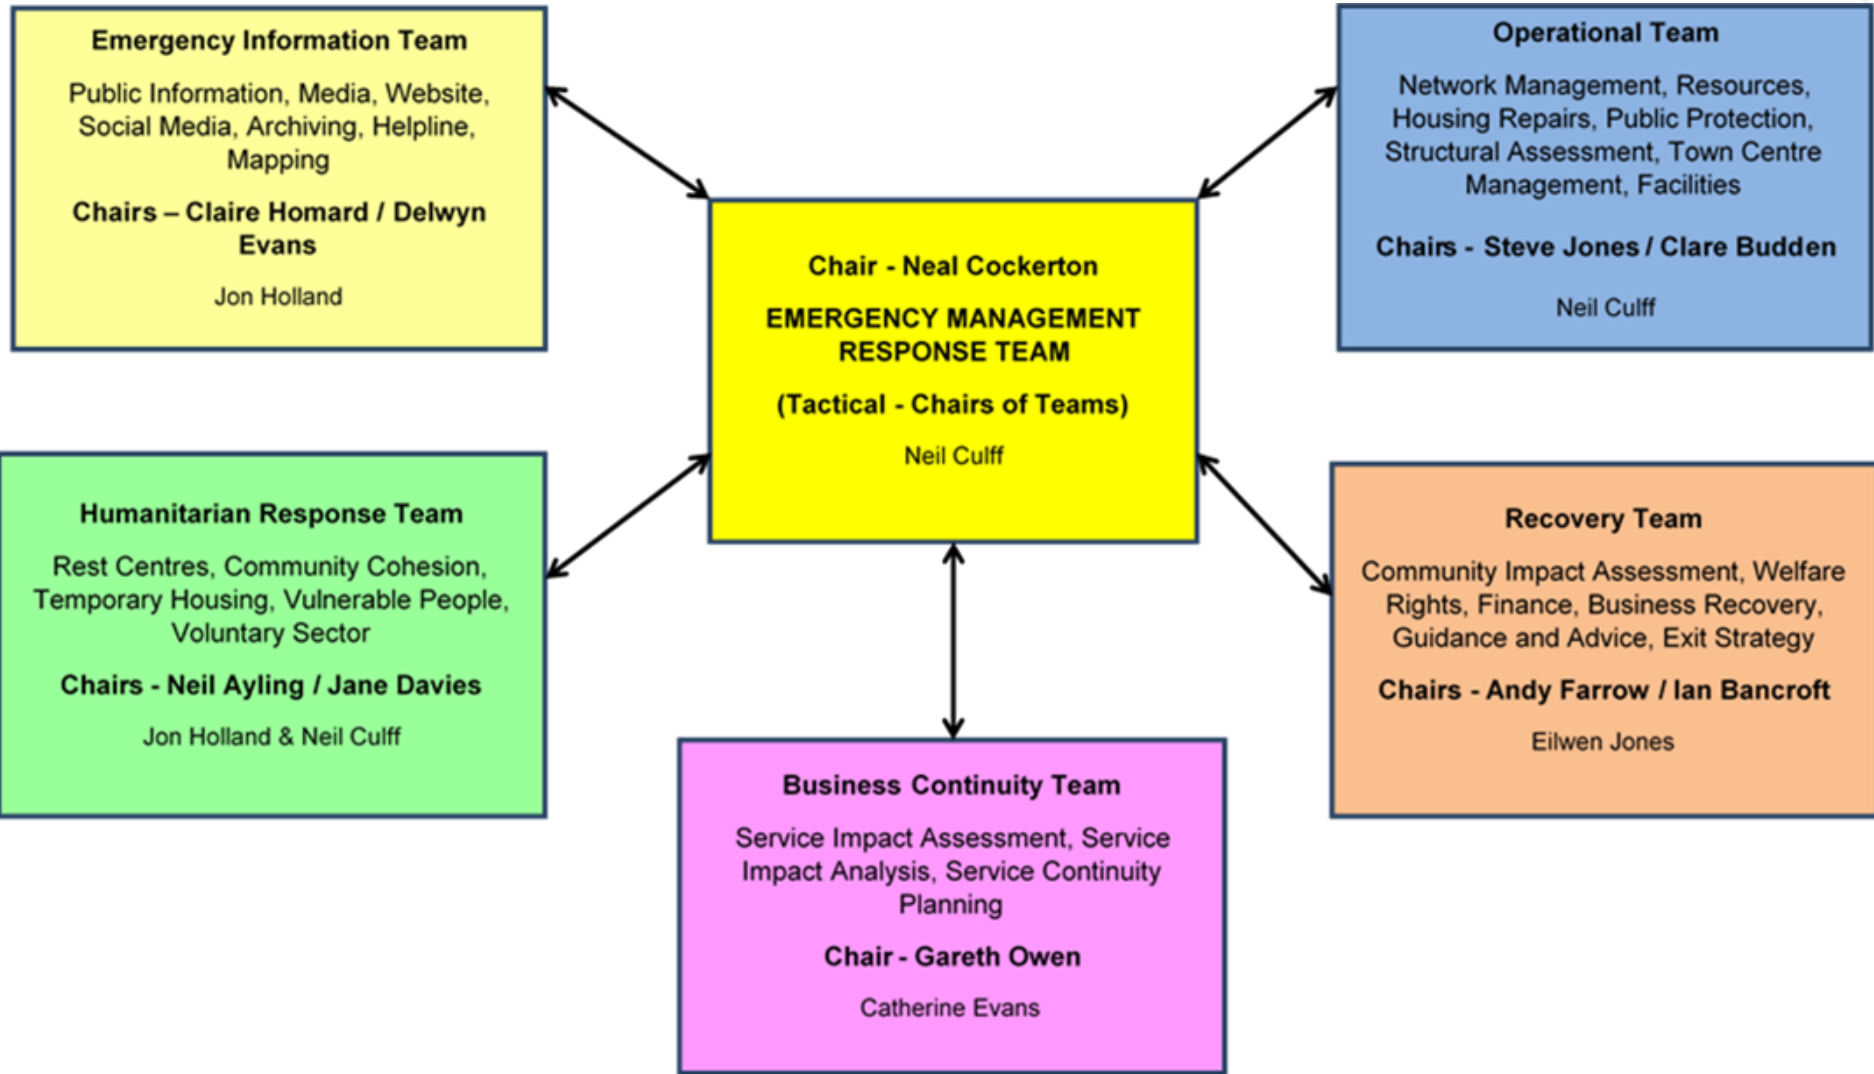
Emergency Information Team

Public Information, Media, Website, Social Media, Archiving, Helpline, Mapping

Chairs – Claire Homard / Delwyn Evans

Jon Holland

Operational Team

Network Management, Resources, Housing Repairs, Public Protection, Structural Assessment, Town Centre Management, Facilities

Chairs - Steve Jones / Clare Budden

Neil Culff

Chair - Neal Cockerton

EMERGENCY MANAGEMENT RESPONSE TEAM

(Tactical - Chairs of Teams)

Neil Culff

Humanitarian Response Team

Rest Centres, Community Cohesion, Temporary Housing, Vulnerable People, Voluntary Sector

Chairs - Neil Ayling / Jane Davies

Jon Holland & Neil Culff

Recovery Team

Community Impact Assessment, Welfare Rights, Finance, Business Recovery, Guidance and Advice, Exit Strategy

Chairs - Andy Farrow / Ian Bancroft

Eilwen Jones

Business Continuity Team

Service Impact Assessment, Service Impact Analysis, Service Continuity Planning

Chair - Gareth Owen

Catherine Evans